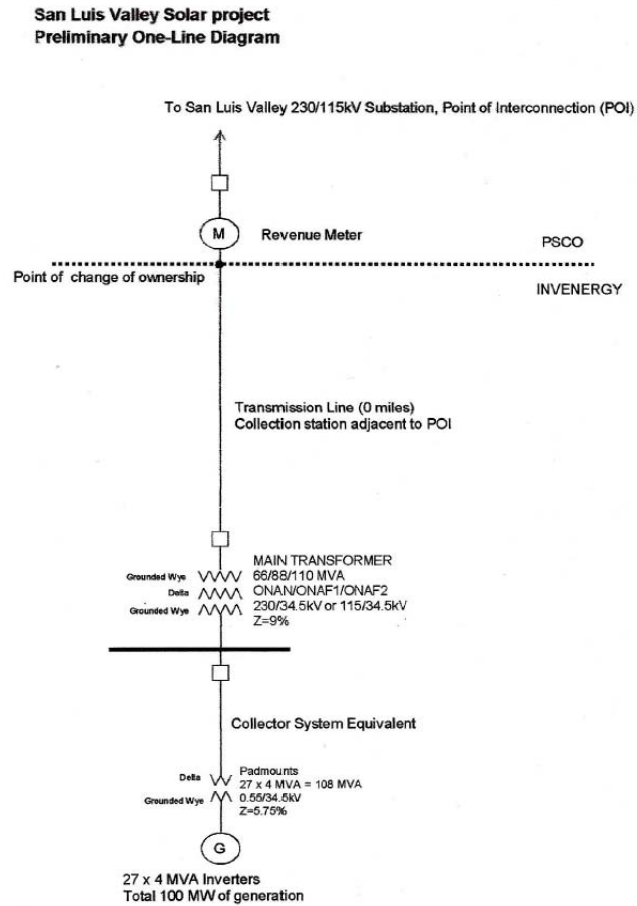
San Luis Valley Solar project
Preliminary One-Line Diagram

To San Luis Valley 230/115kV Substation, Point of Interconnection (POI)

M

Revenue Meter

PSCO

Point of change of ownership

INVENERGY

Transmission Line (0 miles)
Collection station adjacent to POI

Grounded Wye
Delta
Grounded Wye

MAIN TRANSFORMER
66/88/110 MVA
ONAN/ONAF1/ONAF2
230/34.5kV or 115/34.5kV
Z=9%

Collector System Equivalent

Delta
Grounded Wye

Padmounts
27 x 4 MVA = 108 MVA
0.55/34.5kV
Z=5.75%

G

27 x 4 MVA Inverters
Total 100 MW of generation